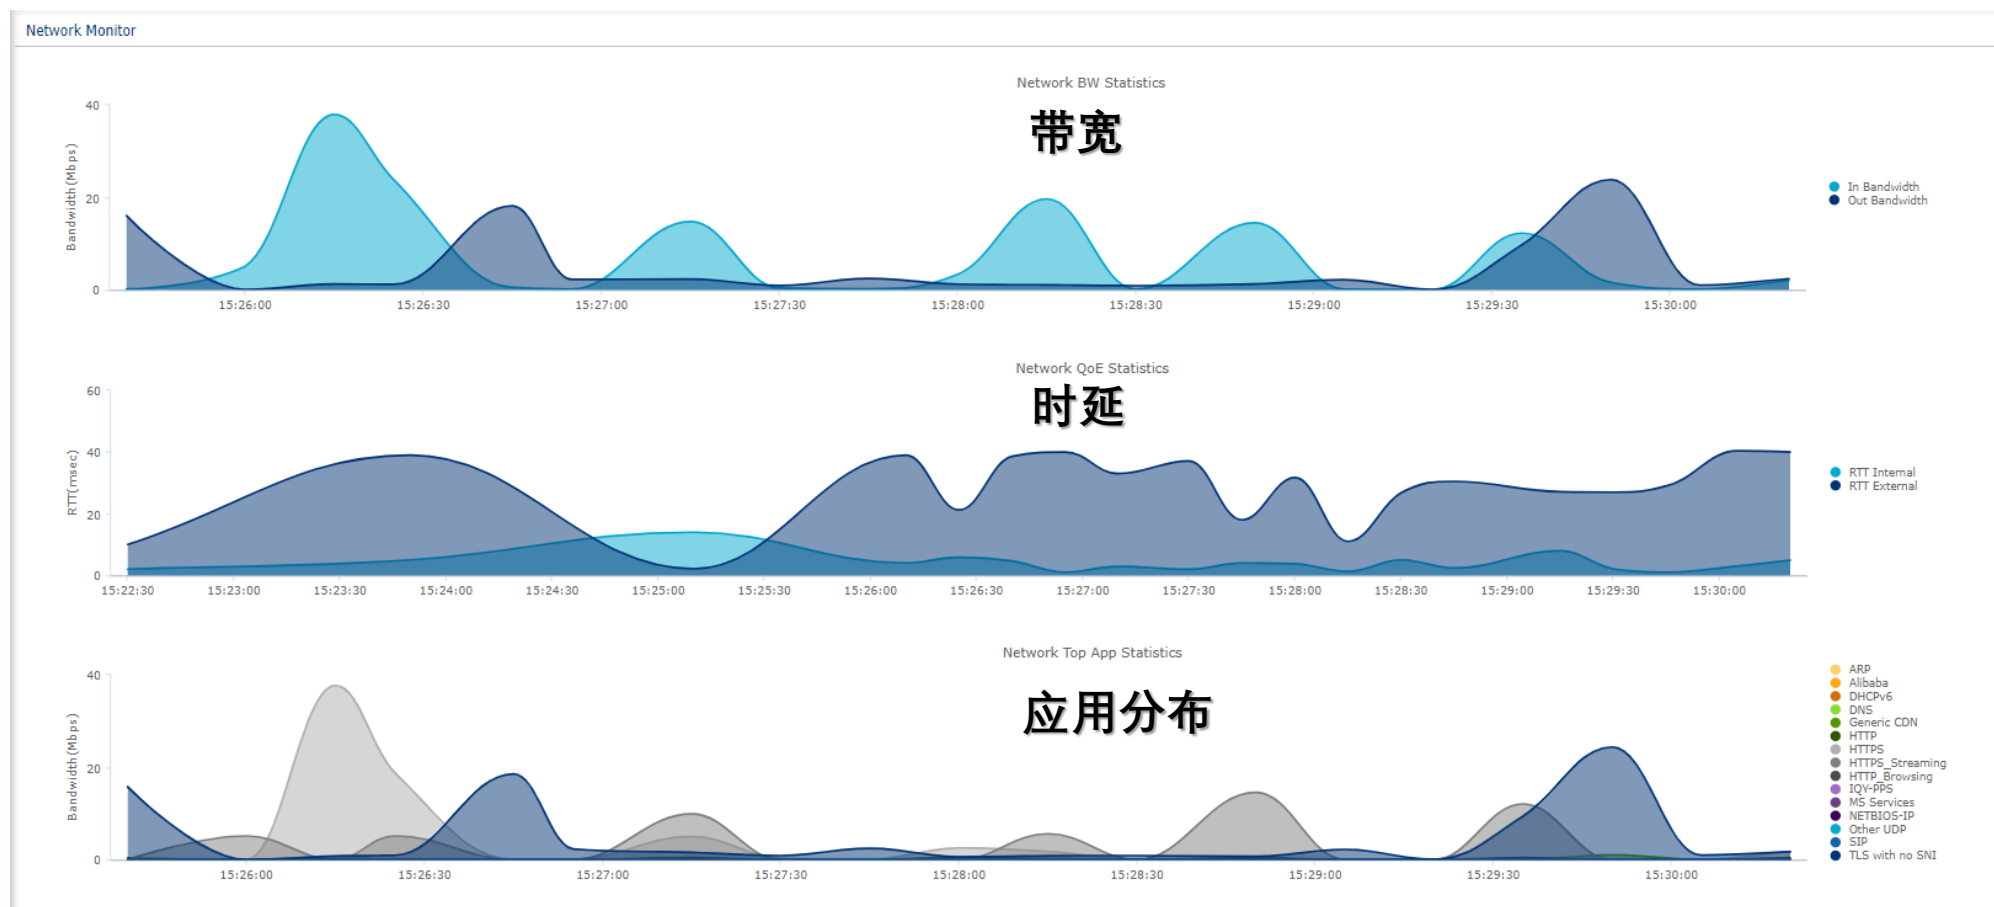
Network Monitor

Network BW Statistics

带宽

40
20
0
Bandwidth (Mbps)

15:26:00 15:26:30 15:27:00 15:27:30 15:28:00 15:28:30 15:29:00 15:29:30 15:30:00

In Bandwidth
Out Bandwidth

Network QoE Statistics

时延

60
40
20
0
RTT(msec)

15:22:30 15:23:00 15:23:30 15:24:00 15:24:30 15:25:00 15:25:30 15:26:00 15:26:30 15:27:00 15:27:30 15:28:00 15:28:30 15:29:00 15:29:30 15:30:00

RTT Internal
RTT External

Network Top App Statistics

应用分布

40
20
0
Bandwidth (Mbps)

15:26:00 15:26:30 15:27:00 15:27:30 15:28:00 15:28:30 15:29:00 15:29:30 15:30:00

ARP
Alibaba
DHCPv6
DNS
Generic CDN
HTTP
HTTPS
HTTPS_Streaming
HTTP_Browsing
IQY-PPS
MS Services
NETBIOS-IP
Other UDP
SIP
TLS with no SNI